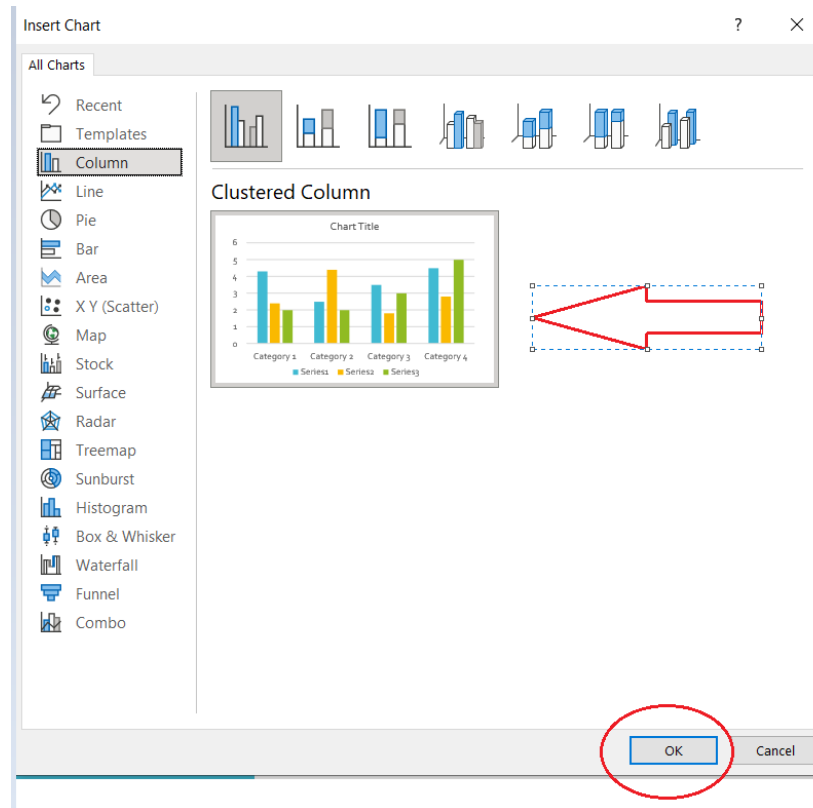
Insert Chart

?

All Charts

Recent
Templates
Column
Line
Pie
Bar
Area
X Y (Scatter)
Map
Stock
Surface
Radar
Treemap
Sunburst
Histogram
Box & Whisker
Waterfall
Funnel
Combo

Clustered Column

Chart Title

6
5
4
3
2
1
0

Category 1 Category 2 Category 3 Category 4

Series1 Series2 Series3

OK Cancel